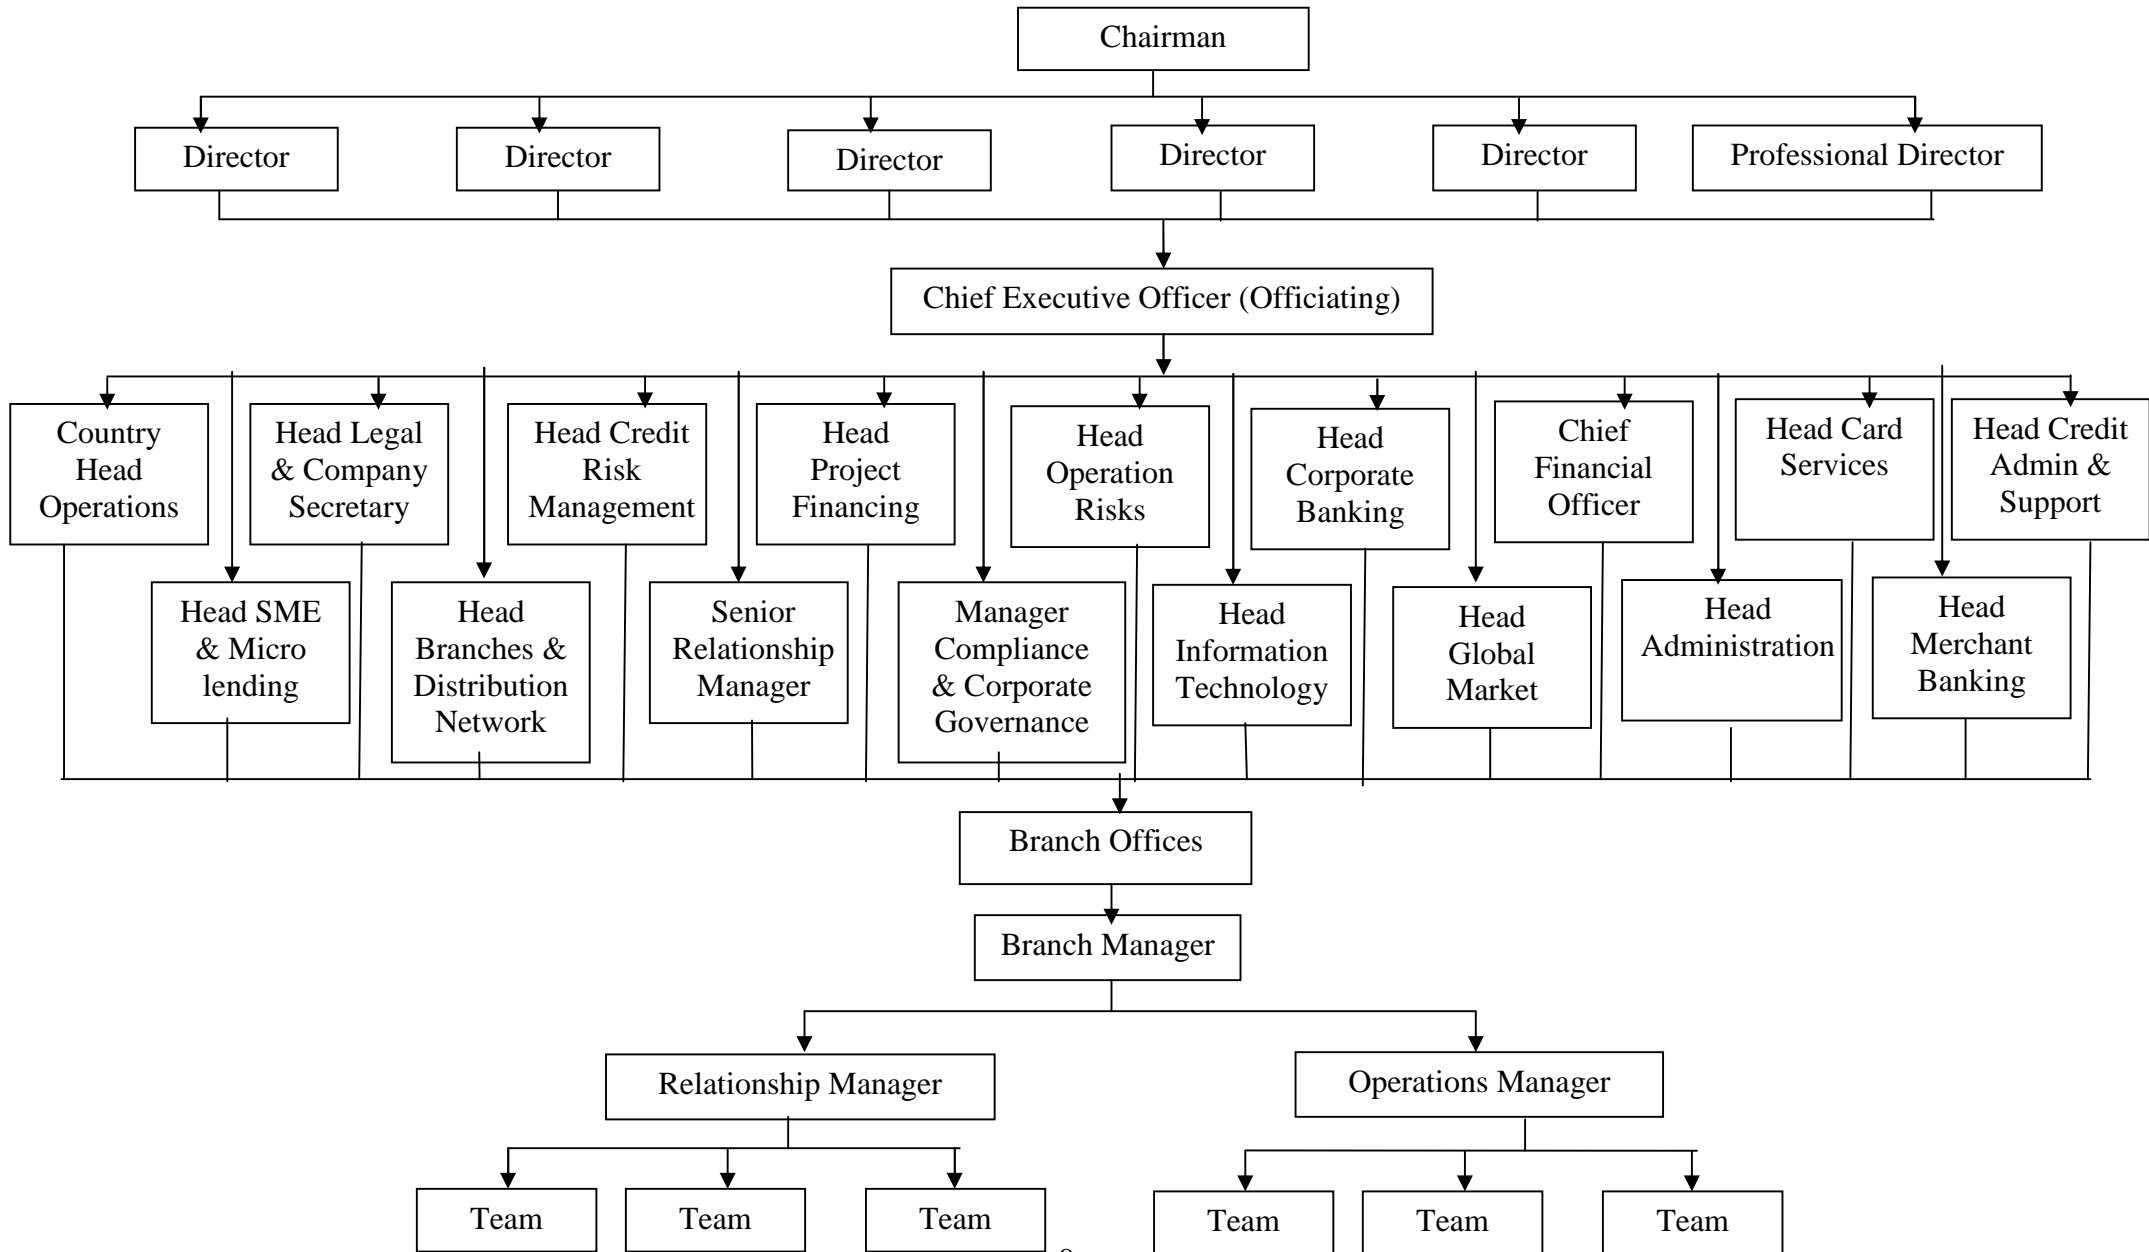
Chairman

Director

Director

Director

Director

Director

Professional Director

Chief Executive Officer (Officiating)

Country Head Operations

Head SME & Micro lending

Head Legal & Company Secretary

Head Branches & Distribution Network

Head Credit Risk Management

Senior Relationship Manager

Head Project Financing

Manager Compliance & Corporate Governance

Head Operation Risks

Head Information Technology

Head Corporate Banking

Head Global Market

Chief Financial Officer

Head Administration

Head Card Services

Head Merchant Banking

Head Credit Admin & Support

Branch Offices

Branch Manager

Relationship Manager

Operations Manager

Team

Team

Team

Team

Team

Team

8